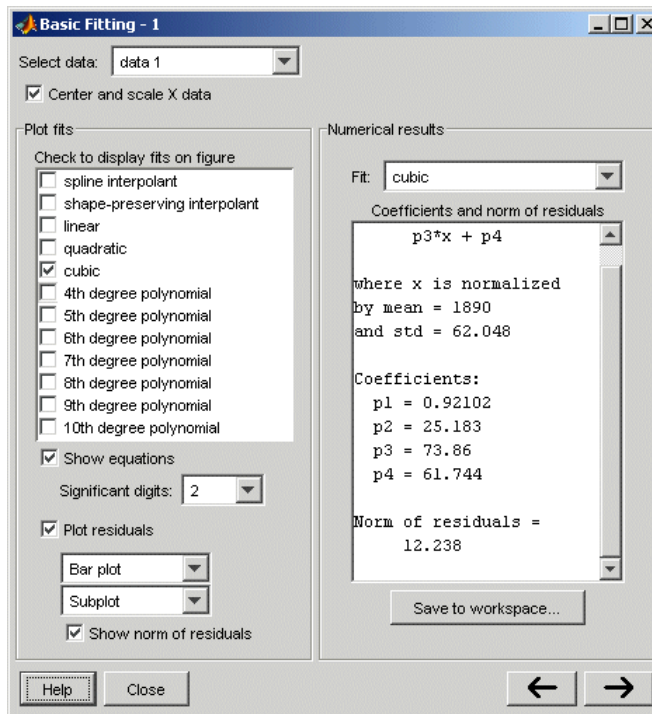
Basic Fitting - 1

Select data: data 1

Center and scale X data

Plot fits

Check to display fits on figure

spline interpolant
shape-preserving interpolant
linear
quadratic
cubic
4th degree polynomial
5th degree polynomial
6th degree polynomial
7th degree polynomial
8th degree polynomial
9th degree polynomial
10th degree polynomial

Show equations

Significant digits: 2

Plot residuals

Bar plot

Subplot

Show norm of residuals

Numerical results

Fit: cubic

Coefficients and norm of residuals

p3*x + p4

where x is normalized by mean = 1890 and std = 62.048

Coefficients:
p1 = 0.92102
p2 = 25.183
p3 = 73.86
p4 = 61.744

Norm of residuals = 12.238

Save to workspace...

Help

Close

←

→